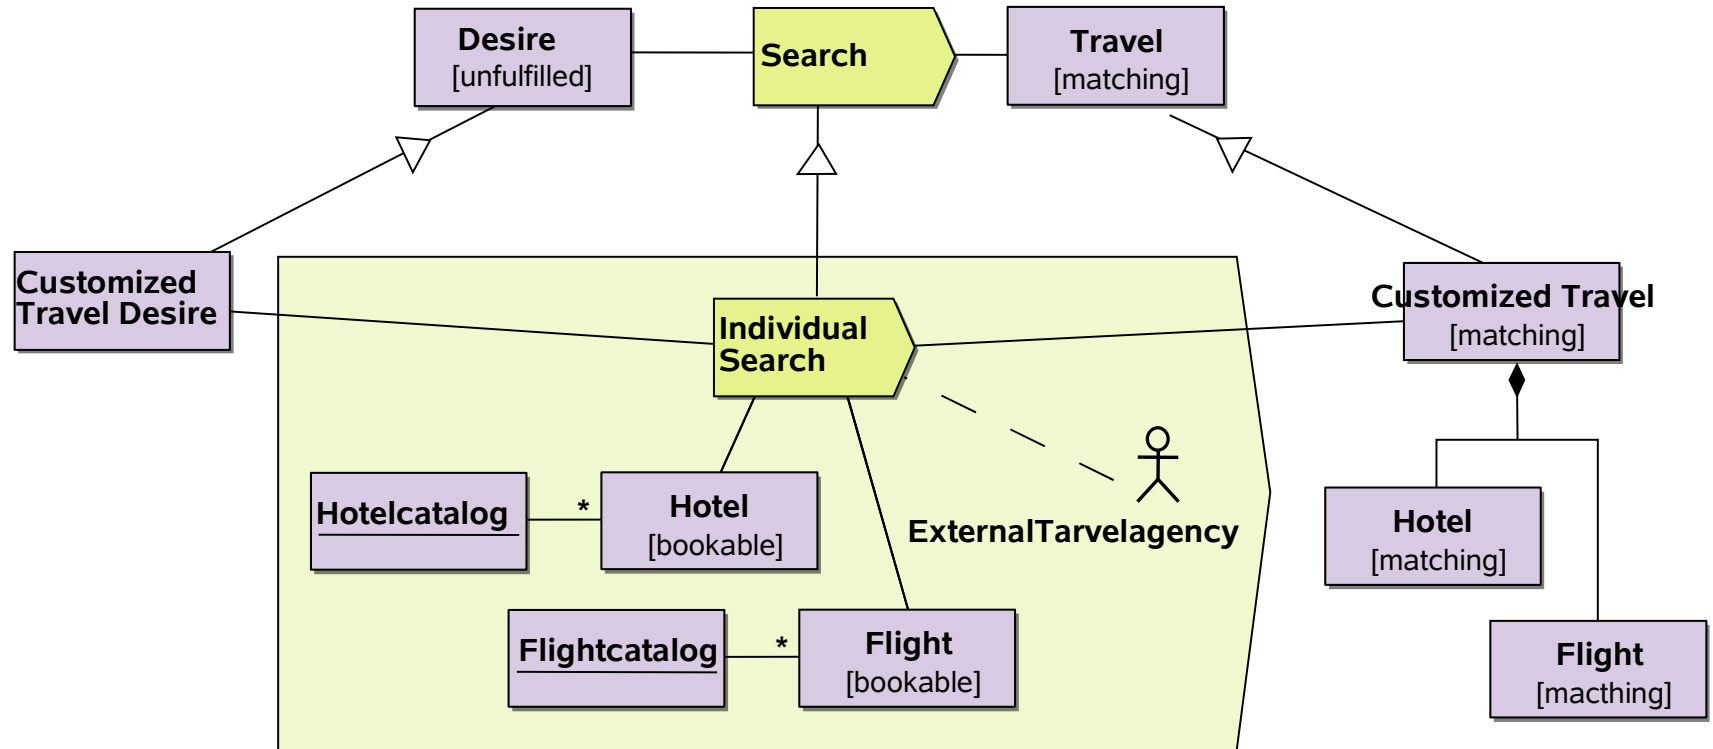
Desire
[unfulfilled]

Search

Travel
[matching]

Customized Travel Desire

Individual Search

Customized Travel
[matching]

Hotelcatalog

*

Hotel
[bookable]

ExternalTarvelagency

Hotel
[matching]

Flightcatalog

*

Flight
[bookable]

Flight
[macthing]